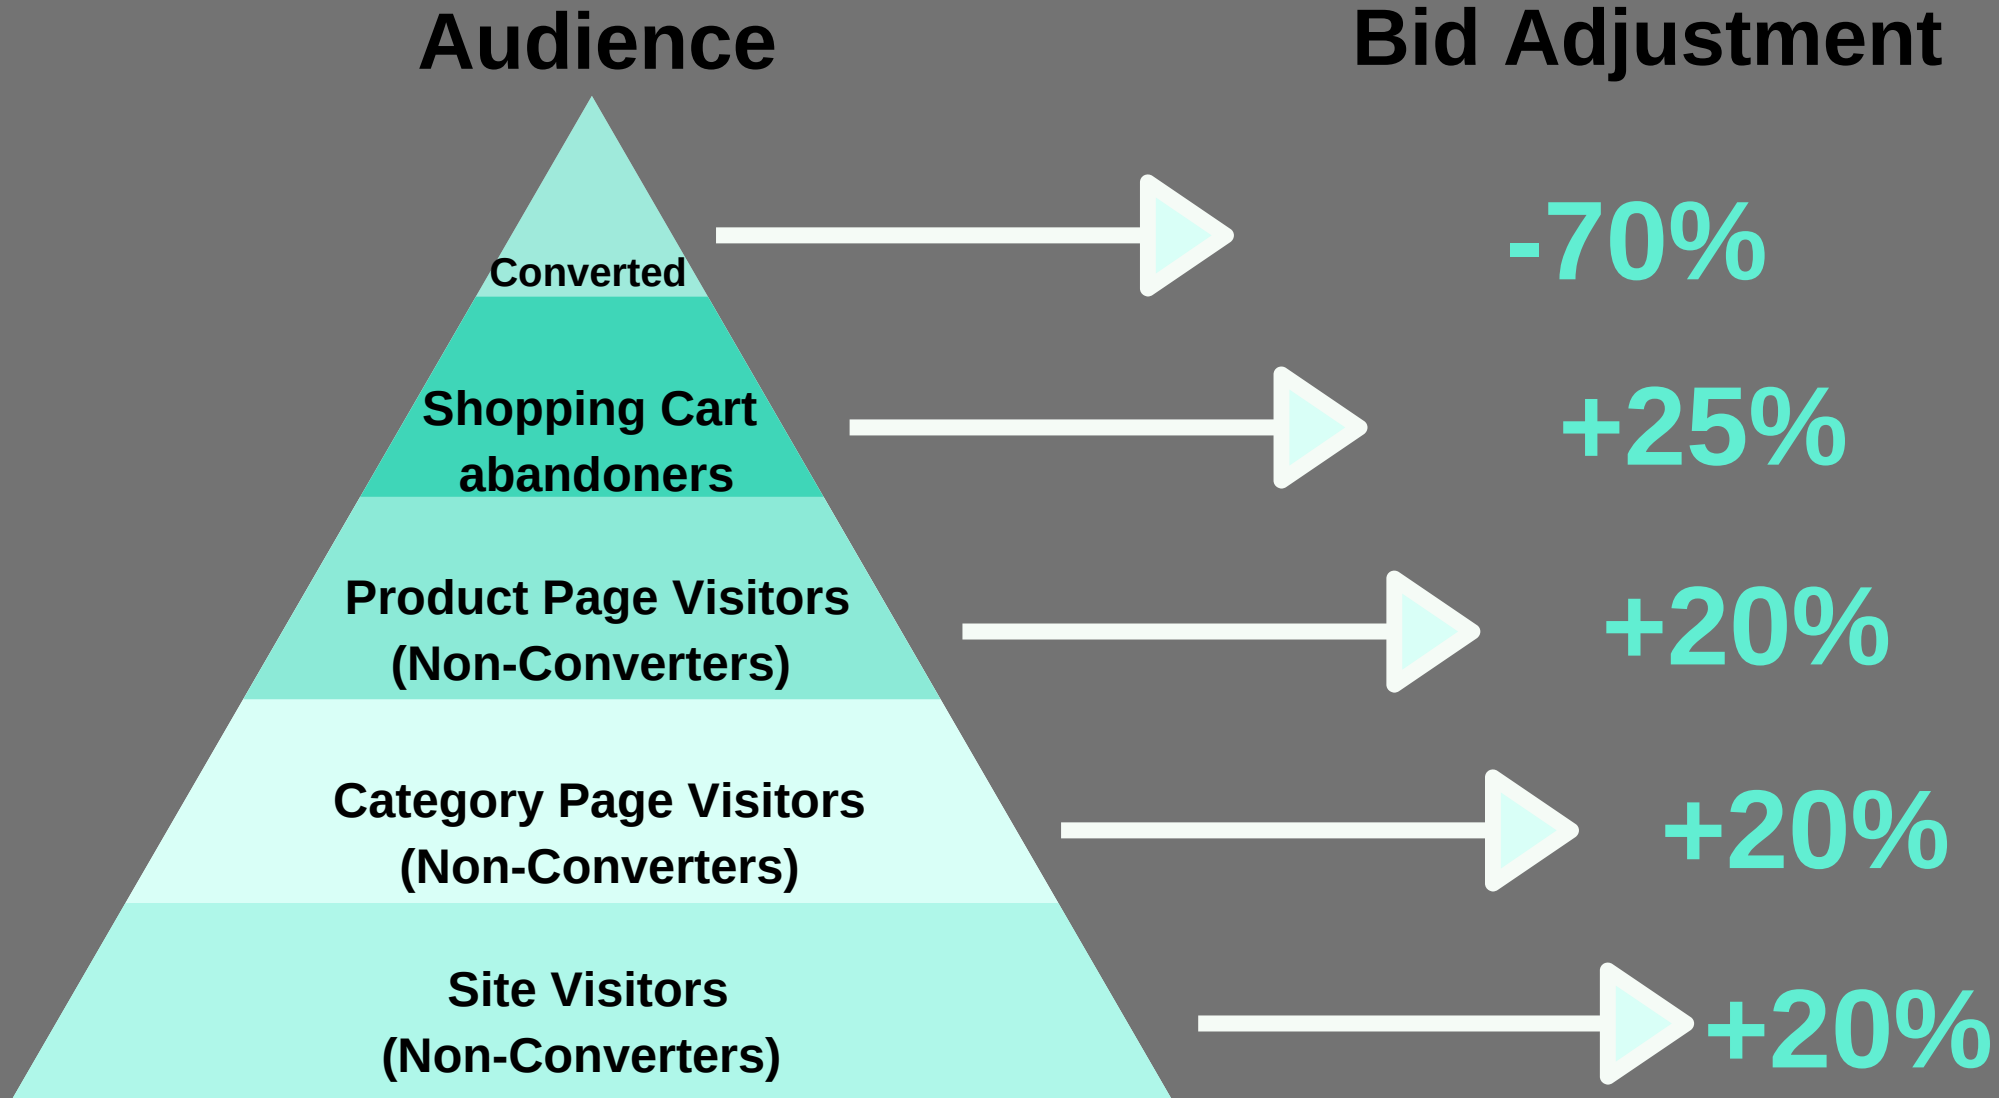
Audience

Bid Adjustment

Converted

-70%

Shopping Cart abandoners

+25%

Product Page Visitors (Non-Converters)

+20%

Category Page Visitors (Non-Converters)

+20%

Site Visitors (Non-Converters)

+20%